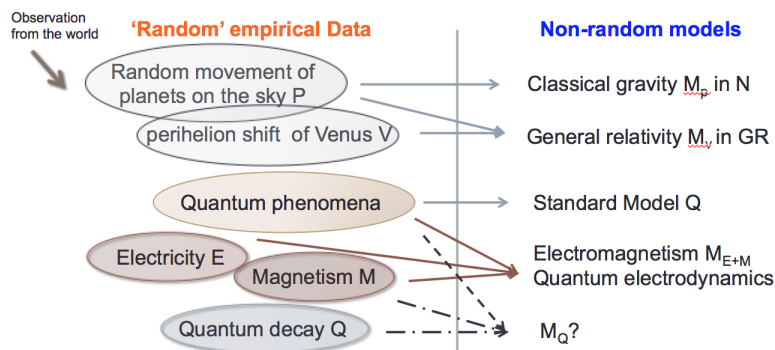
Observation from the world

'Random' empirical Data

Non-random models

Random movement of planets on the sky P

Classical gravity $M_P$ in N

perihelion shift of Venus V

General relativity $M_V$ in GR

Quantum phenomena

Standard Model Q

Electricity E

Magnetism M

Electromagnetism $M_{E+M}$
Quantum electrodynamics

Quantum decay Q

$M_Q$?